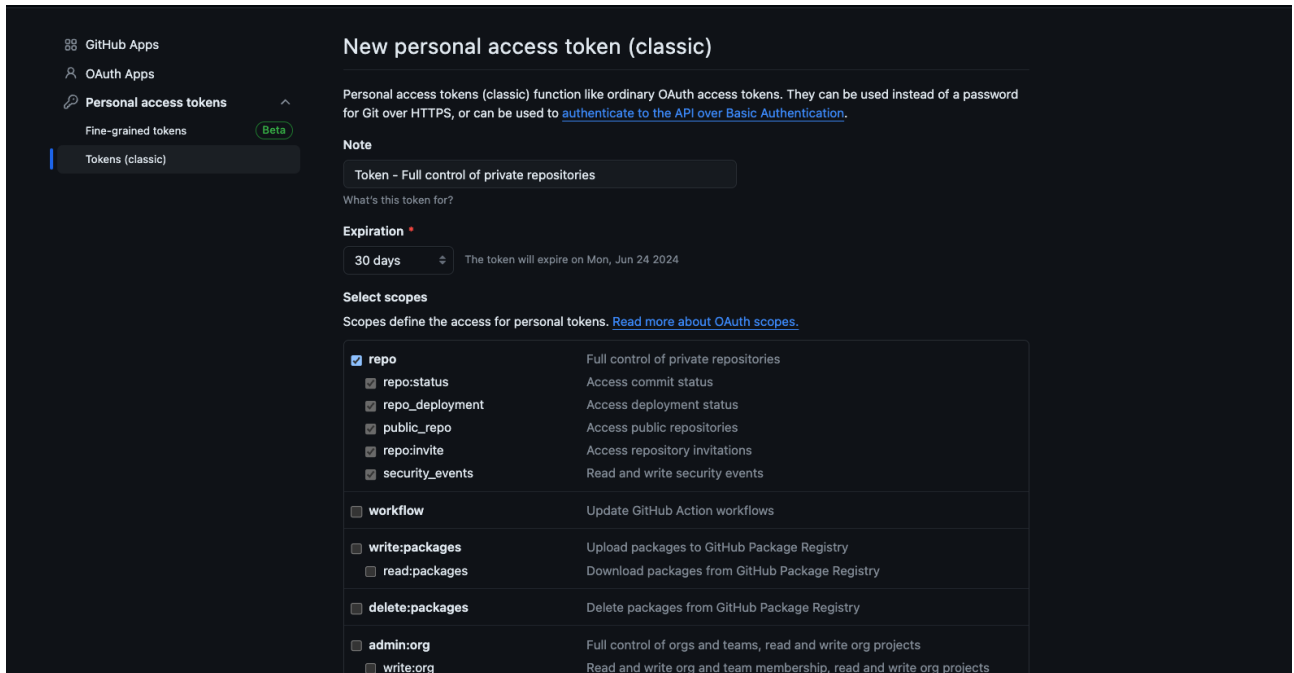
GitHub Apps
OAuth Apps
Personal access tokens
Fine-grained tokens Beta
Tokens (classic)

New personal access token (classic)

Personal access tokens (classic) function like ordinary OAuth access tokens. They can be used instead of a password for Git over HTTPS, or can be used to authenticate to the API over Basic Authentication.

Note
Token - Full control of private repositories
What's this token for?

Expiration *
30 days
The token will expire on Mon, Jun 24 2024

Select scopes
Scopes define the access for personal tokens. Read more about OAuth scopes.

| | |
|---|---|
| repo | Full control of private repositories |
| repo:status | Access commit status |
| repo_deployment | Access deployment status |
| public_repo | Access public repositories |
| repo:invite | Access repository invitations |
| security_events | Read and write security events |
| workflow | Update GitHub Action workflows |
| write:packages | Upload packages to GitHub Package Registry |
| read:packages | Download packages from GitHub Package Registry |
| delete:packages | Delete packages from GitHub Package Registry |
| admin:org | Full control of orgs and teams, read and write org projects |
| write:org | Read and write org and team membership, read and write org projects |